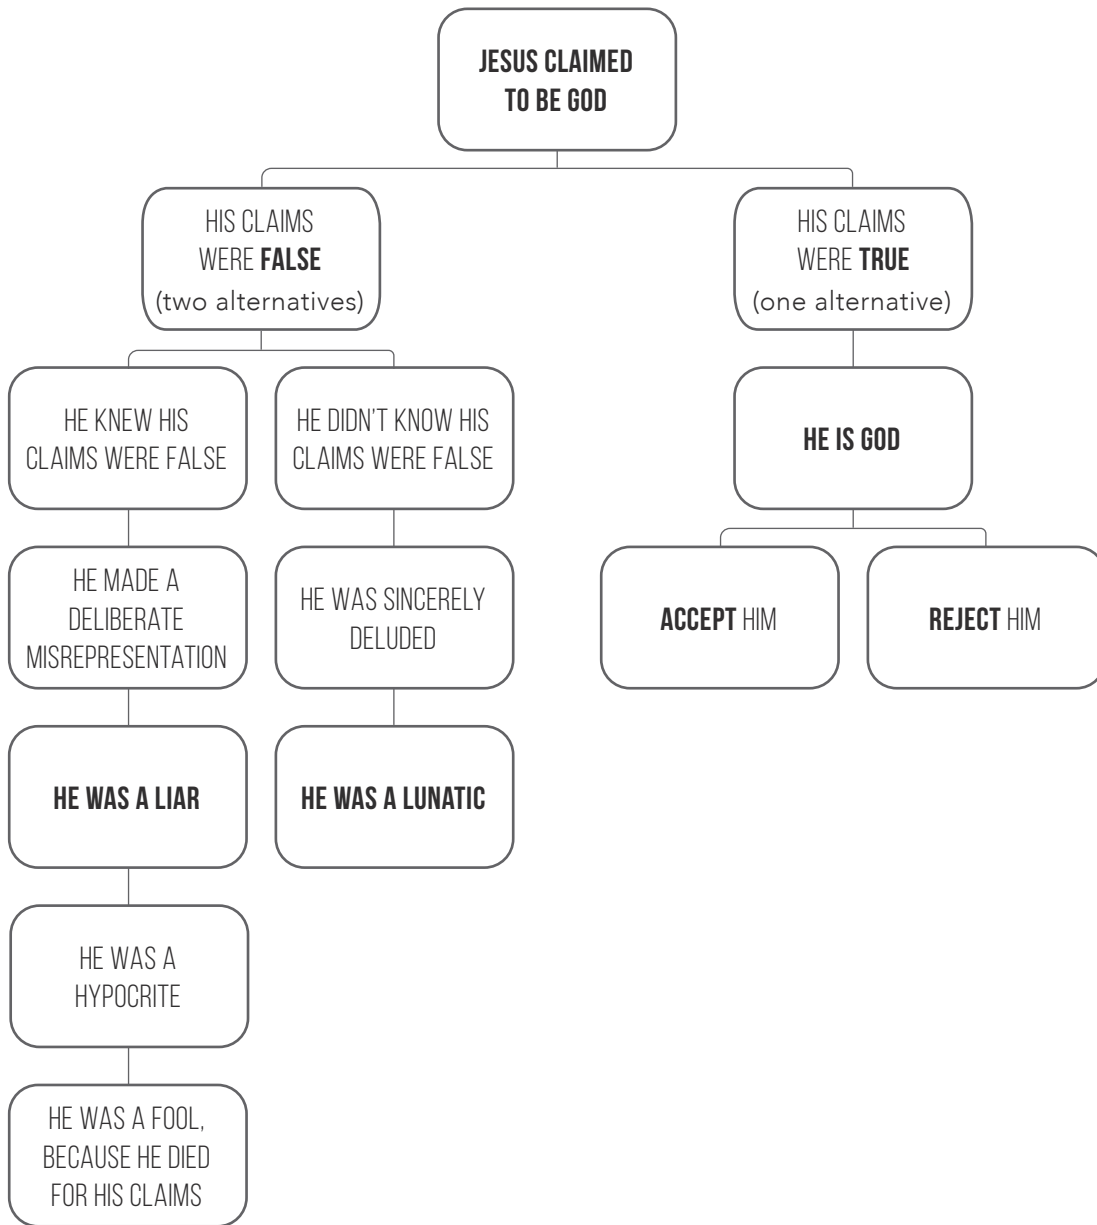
JESUS CLAIMED TO BE GOD

HIS CLAIMS WERE **FALSE** (two alternatives)

HE KNEW HIS CLAIMS WERE FALSE

HE MADE A DELIBERATE MISREPRESENTATION

**HE WAS A LIAR**

HE WAS A HYPOCRITE

HE WAS A FOOL, BECAUSE HE DIED FOR HIS CLAIMS

HE DIDN'T KNOW HIS CLAIMS WERE FALSE

HE WAS SINCERELY DELUDED

**HE WAS A LUNATIC**

HIS CLAIMS WERE **TRUE** (one alternative)

**HE IS GOD**

**ACCEPT** HIM

**REJECT** HIM